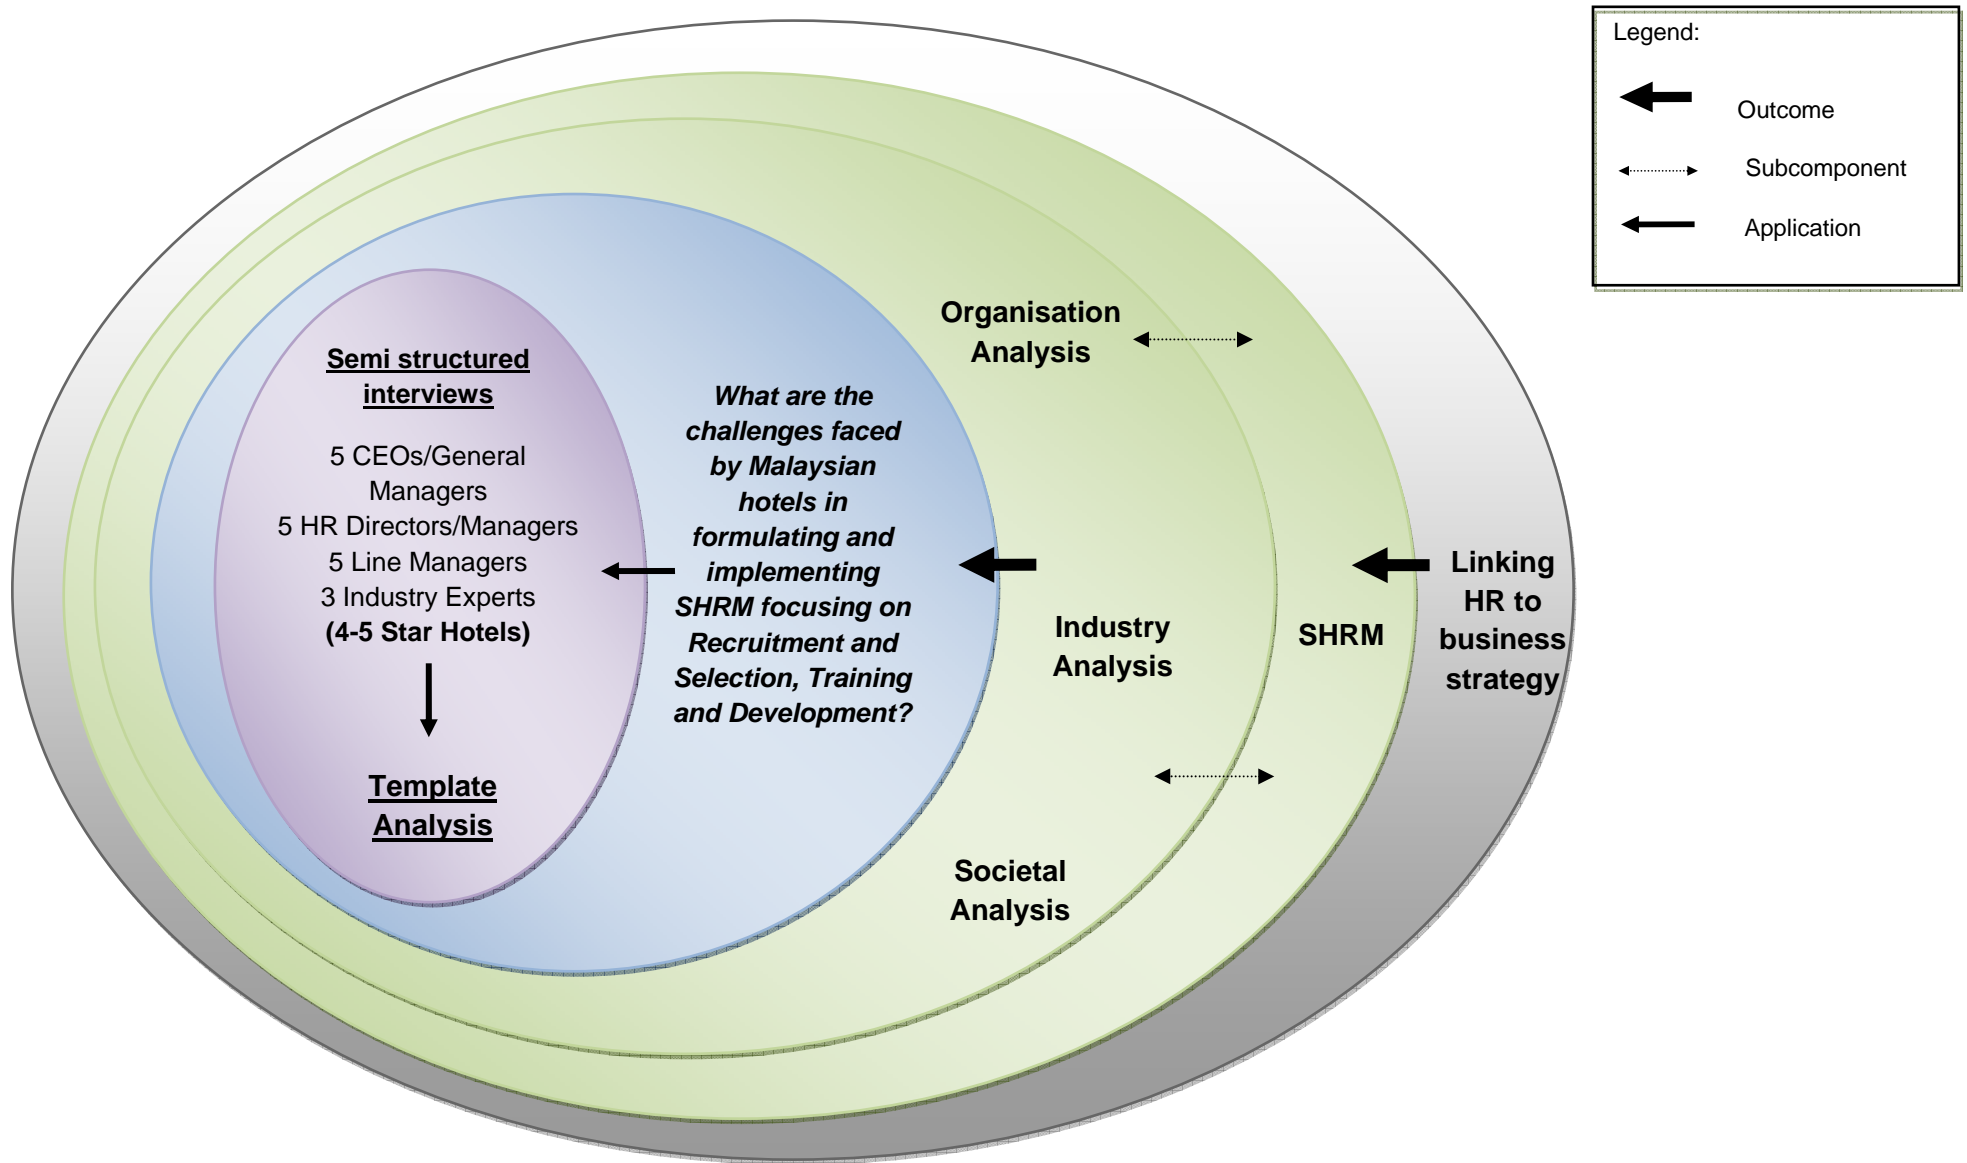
Legend:

Outcome

Subcomponent

Application

Organisation Analysis

Semi structured interviews

5 CEOs/General Managers
5 HR Directors/Managers
5 Line Managers
3 Industry Experts
(4-5 Star Hotels)

Template Analysis

What are the challenges faced by Malaysian hotels in formulating and implementing SHRM focusing on Recruitment and Selection, Training and Development?

Industry Analysis

SHRM

Linking HR to business strategy

Societal Analysis